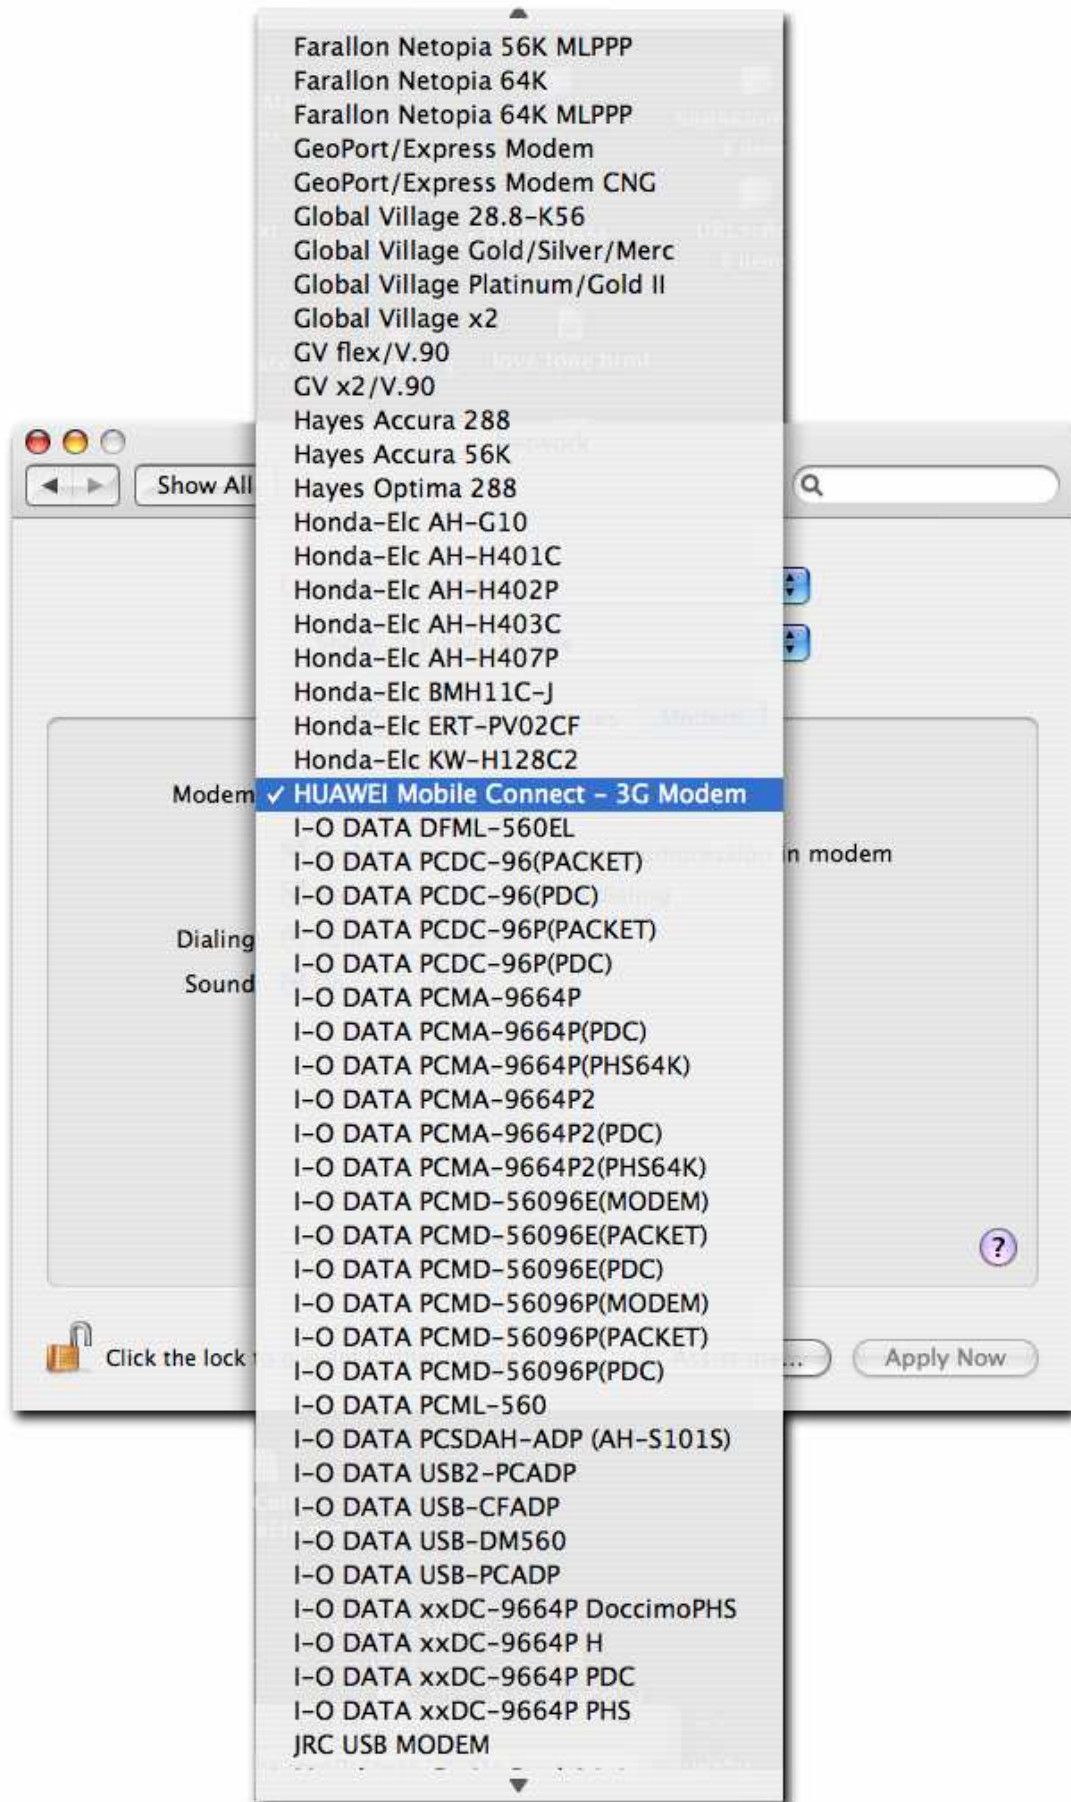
Farallon Netopia 56K MLPPP
Farallon Netopia 64K
Farallon Netopia 64K MLPPP
GeoPort/Express Modem
GeoPort/Express Modem CNG
Global Village 28.8-K56
Global Village Gold/Silver/Merc
Global Village Platinum/Gold II
Global Village x2
GV flex/V.90
GV x2/V.90
Hayes Accura 288
Hayes Accura 56K
Hayes Optima 288
Honda-Elc AH-G10
Honda-Elc AH-H401C
Honda-Elc AH-H402P
Honda-Elc AH-H403C
Honda-Elc AH-H407P
Honda-Elc BMH11C-J
Honda-Elc ERT-PV02CF
Honda-Elc KW-H128C2
✓ HUAWEI Mobile Connect - 3G Modem
I-O DATA DFML-560EL
I-O DATA PCDC-96(PACKET)
I-O DATA PCDC-96(PDC)
I-O DATA PCDC-96P(PACKET)
I-O DATA PCDC-96P(PDC)
I-O DATA PCMA-9664P
I-O DATA PCMA-9664P(PDC)
I-O DATA PCMA-9664P(PHS64K)
I-O DATA PCMA-9664P2
I-O DATA PCMA-9664P2(PDC)
I-O DATA PCMA-9664P2(PHS64K)
I-O DATA PCMD-56096E(MODEM)
I-O DATA PCMD-56096E(PACKET)
I-O DATA PCMD-56096E(PDC)
I-O DATA PCMD-56096P(MODEM)
I-O DATA PCMD-56096P(PACKET)
I-O DATA PCMD-56096P(PDC)
I-O DATA PCML-560
I-O DATA PCSDAH-ADP (AH-S101S)
I-O DATA USB2-PCADP
I-O DATA USB-CFADP
I-O DATA USB-DM560
I-O DATA USB-PCADP
I-O DATA xxDC-9664P DoccimoPHS
I-O DATA xxDC-9664P H
I-O DATA xxDC-9664P PDC
I-O DATA xxDC-9664P PHS
JRC USB MODEM

Show All
Modem
in modem
Dialing
Sound
?
Click the lock
Apply Now